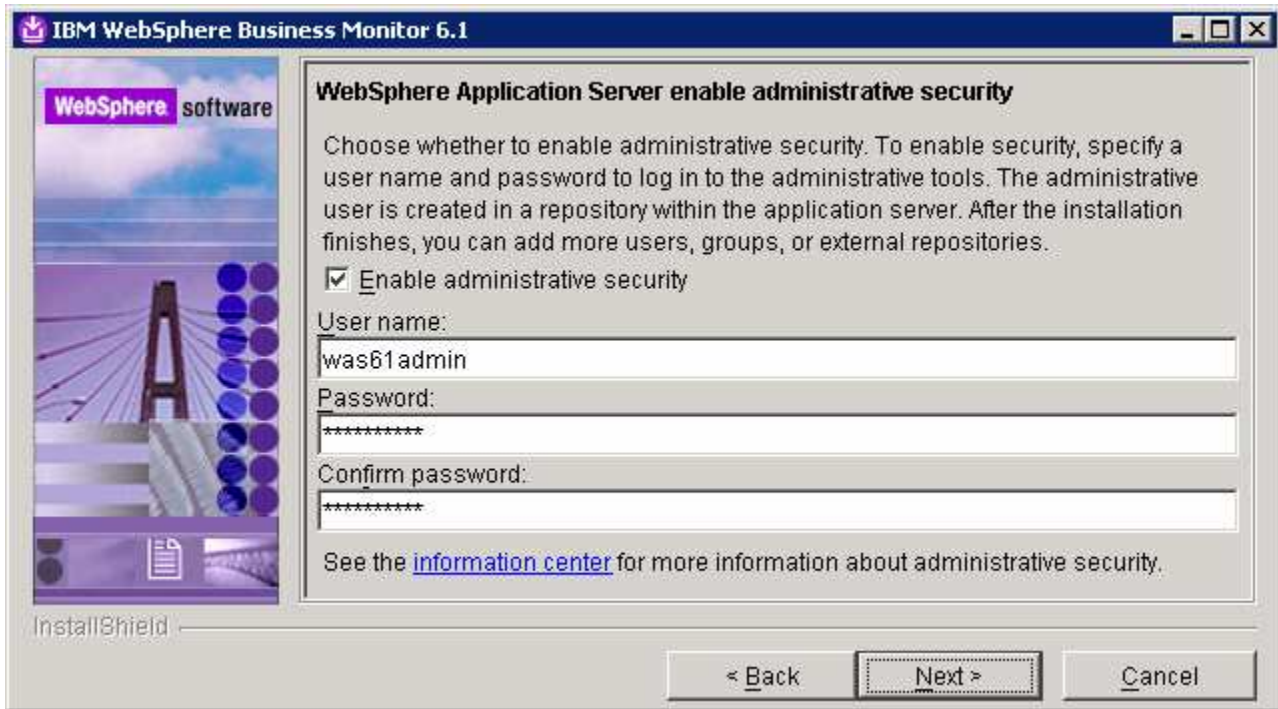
IBM WebSphere Business Monitor 6.1

WebSphere software

WebSphere Application Server enable administrative security

Choose whether to enable administrative security. To enable security, specify a user name and password to log in to the administrative tools. The administrative user is created in a repository within the application server. After the installation finishes, you can add more users, groups, or external repositories.

☑ Enable administrative security

User name:

was61admin

Password:

**********

Confirm password:

**********

See the information center for more information about administrative security.

InstallShield

< Back

Next >

Cancel